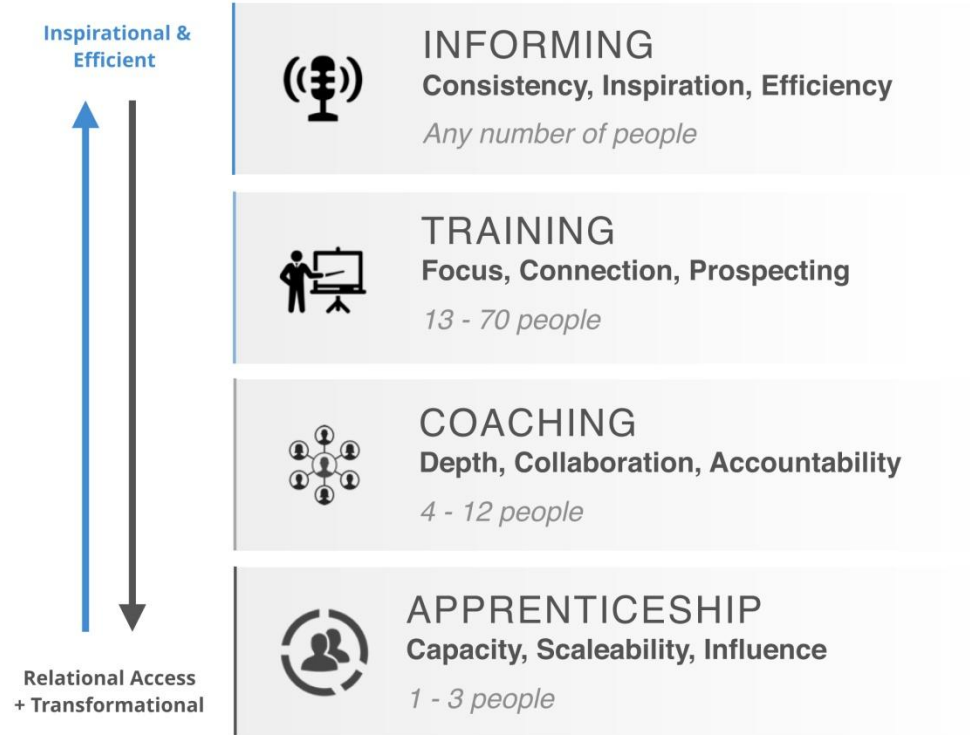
Inspirational & Efficient

INFORMING
Consistency, Inspiration, Efficiency
Any number of people

TRAINING
Focus, Connection, Prospecting
13 - 70 people

COACHING
Depth, Collaboration, Accountability
4 - 12 people

APPRENTICESHIP
Capacity, Scaleability, Influence
1 - 3 people

Relational Access + Transformational